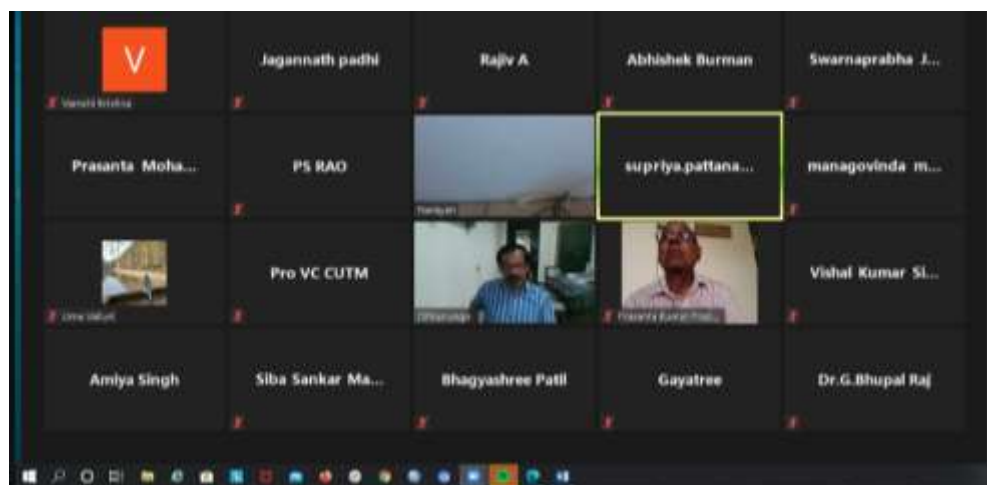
V

Vamshi Krishna

Jagannath padhi

Rajiv A

Abhishek Burman

Swarnaprabha J...

Prasanta Moha...

PS RAO

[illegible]

supriya.pattana...

managovinda m...

Uma Valluri

Pro VC CUTM

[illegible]

Prasanta Kumar Prad...

Vishal Kumar Si...

Amiya Singh

Siba Sankar Ma...

Bhagyashree Patil

Gayatree

Dr.G.Bhupal Raj